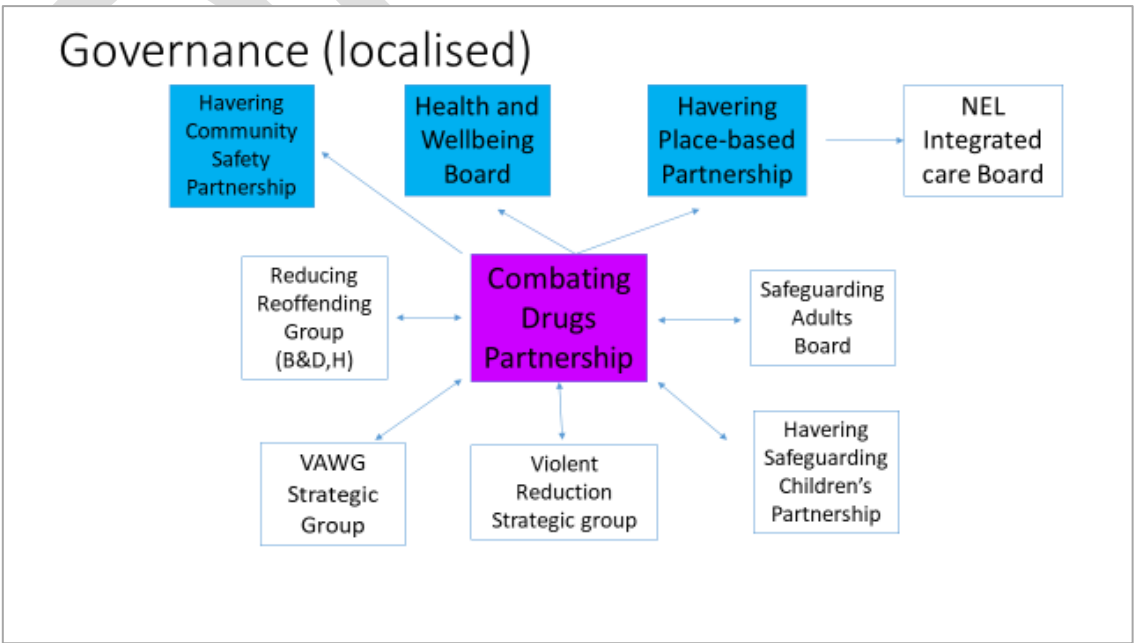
Governance (localised)

Havering Community Safety Partnership

Health and Wellbeing Board

Havering Place-based Partnership

NEL Integrated care Board

Reducing Reoffending Group (B&D,H)

Combating Drugs Partnership

Safeguarding Adults Board

VAWG Strategic Group

Violent Reduction Strategic group

Havering Safeguarding Children's Partnership